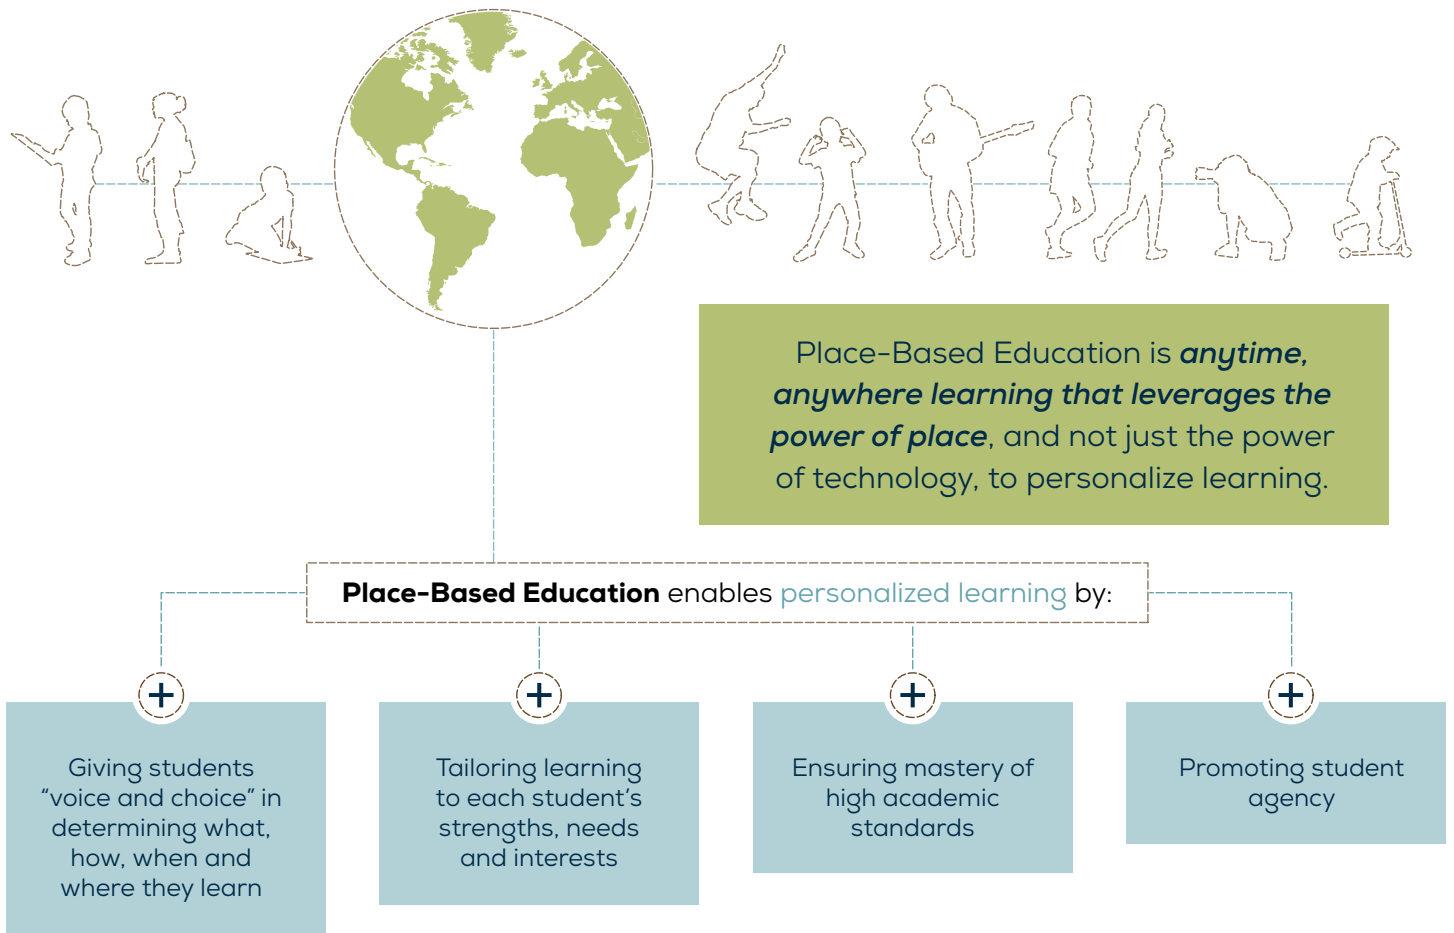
Place-Based Education is ***anytime, anywhere learning that leverages the power of place***, and not just the power of technology, to personalize learning.

**Place-Based Education** enables personalized learning by:

+

Giving students “voice and choice” in determining what, how, when and where they learn

+

Tailoring learning to each student’s strengths, needs and interests

+

Ensuring mastery of high academic standards

+

Promoting student agency